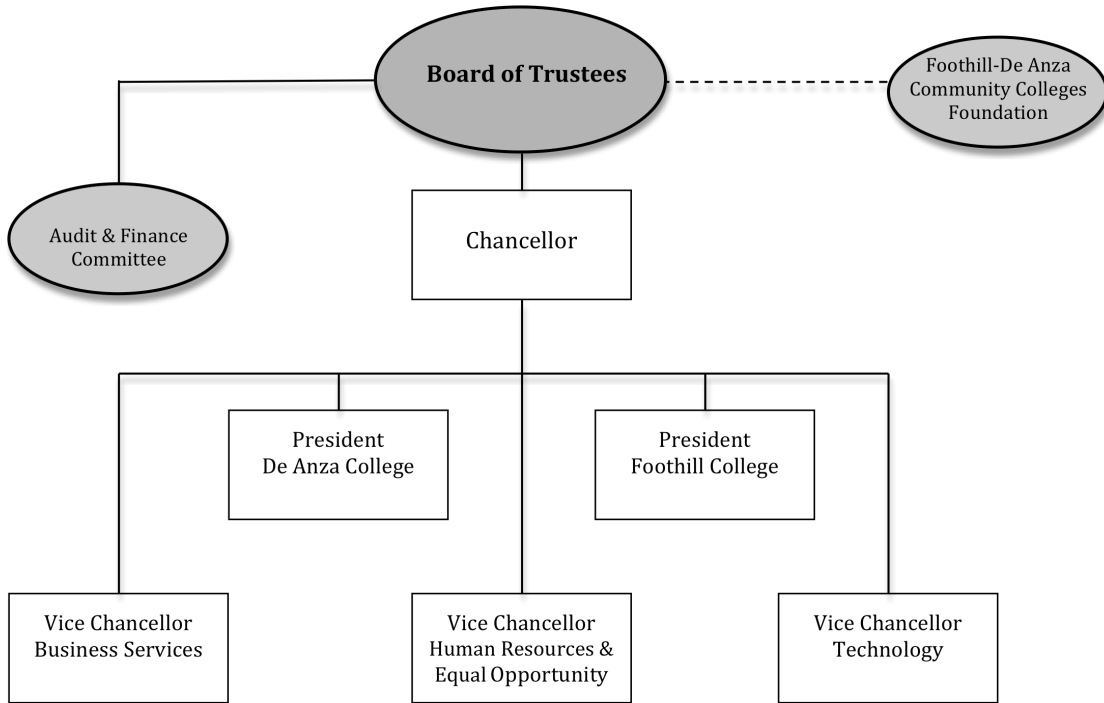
Board of Trustees

Foothill-De Anza Community Colleges Foundation

Audit & Finance Committee

Chancellor

President De Anza College

President Foothill College

Vice Chancellor Business Services

Vice Chancellor Human Resources & Equal Opportunity

Vice Chancellor Technology